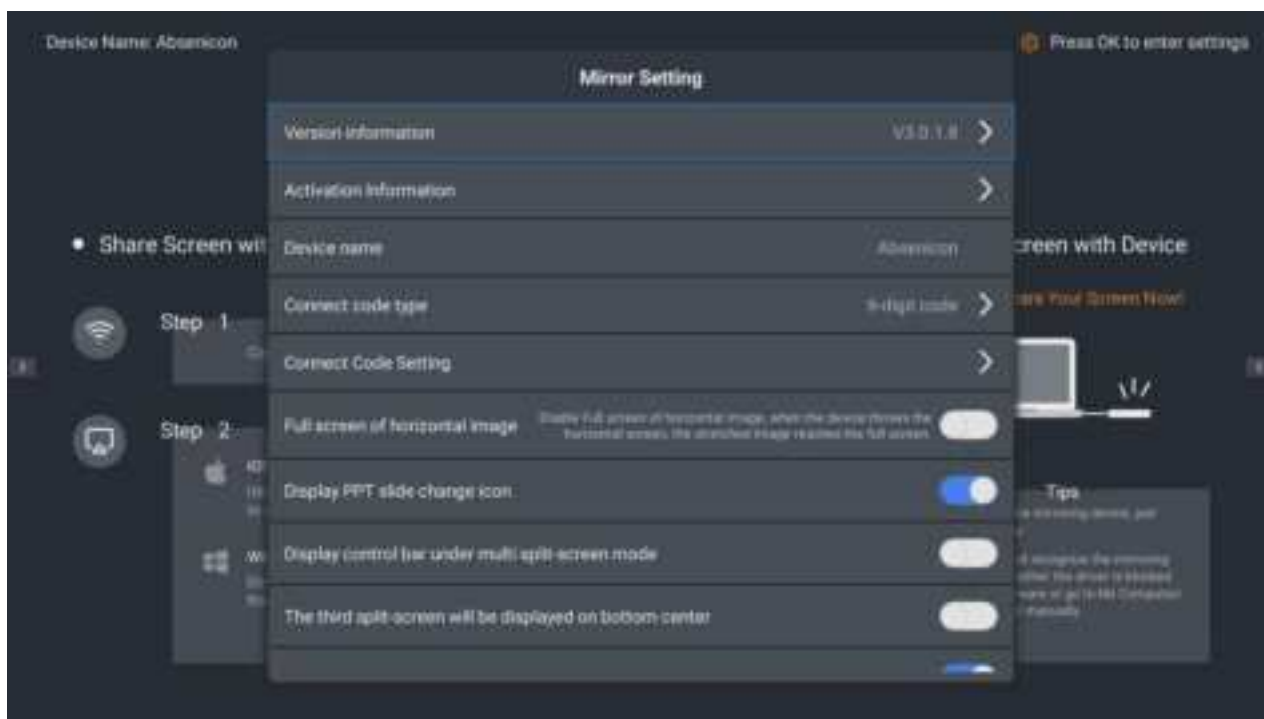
Device Name: Absenicon

Press OK to enter settings

Mirror Setting

Version information V3.0.1.8

Activation Information

Device name Absenicon

Connect code type 8-digit code

Connect Code Setting

Full screen of horizontal image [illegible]

Display PPT slide change icon

Display control bar under multi split-screen mode

The third split-screen will be displayed on bottom center

Share Screen wi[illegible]

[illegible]creen with Device

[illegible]are Your Screen Now!

Step 1

Step 2

Tips

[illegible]